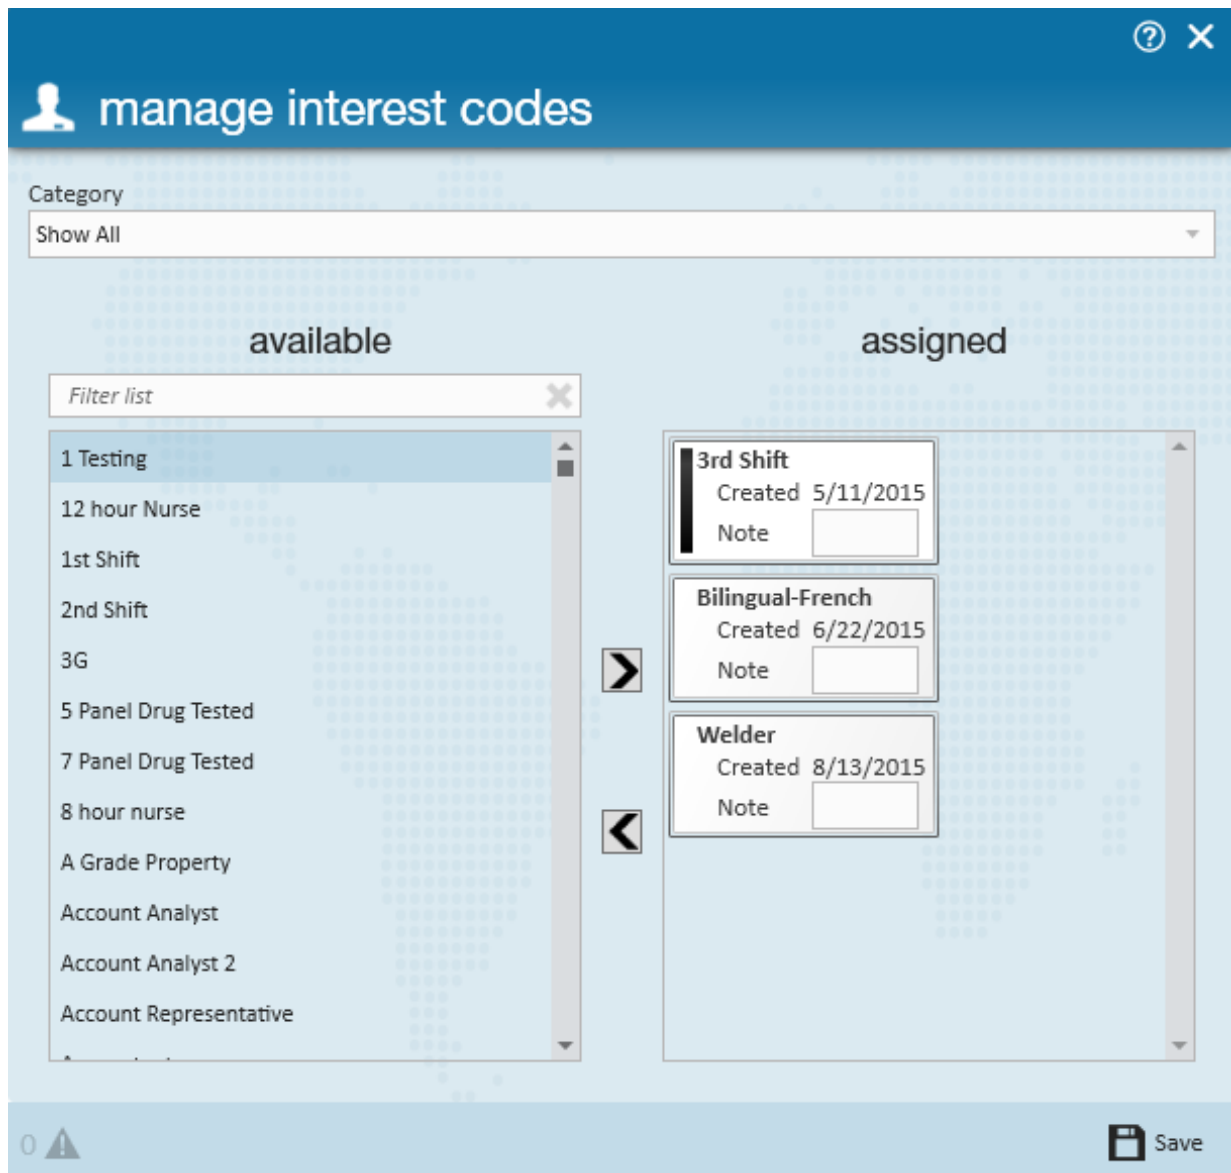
manage interest codes

Category
Show All

available

Filter list

1 Testing
12 hour Nurse
1st Shift
2nd Shift
3G
5 Panel Drug Tested
7 Panel Drug Tested
8 hour nurse
A Grade Property
Account Analyst
Account Analyst 2
Account Representative
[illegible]

assigned

3rd Shift
Created 5/11/2015
Note

Bilingual-French
Created 6/22/2015
Note

Welder
Created 8/13/2015
Note

0

Save